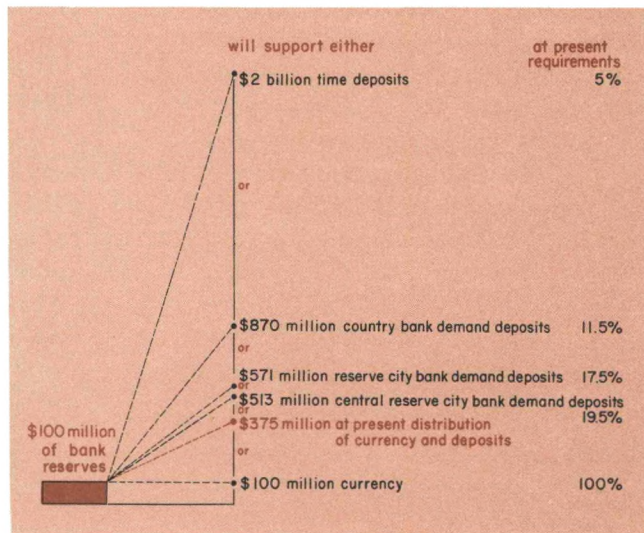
will support either

at present requirements

$2 billion time deposits 5%

or

$870 million country bank demand deposits 11.5%

or

$571 million reserve city bank demand deposits 17.5%

or

$513 million central reserve city bank demand deposits 19.5%

or

$375 million at present distribution of currency and deposits

or

$100 million of bank reserves

$100 million currency 100%